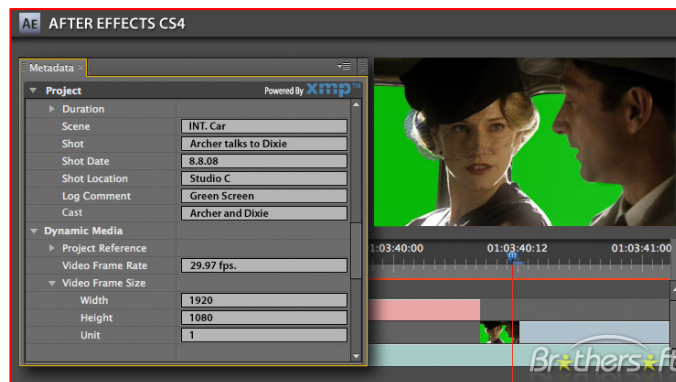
Ae AFTER EFFECTS CS4

Metadata

Project
Powered By xmp

| | |
|---|---|
| Duration | |
| Scene | INT. Car |
| Shot | Archer talks to Dixie |
| Shot Date | 8.8.08 |
| Shot Location | Studio C |
| Log Comment | Green Screen |
| Cast | Archer and Dixie |

Dynamic Media

| | |
|---|---|
| Project Reference | |
| Video Frame Rate | 29.97 fps. |
| Video Frame Size | |
| Width | 1920 |
| Height | 1080 |
| Unit | 1 |

01:03:40:00 01:03:40:12 01:03:41:00

Brothersoft